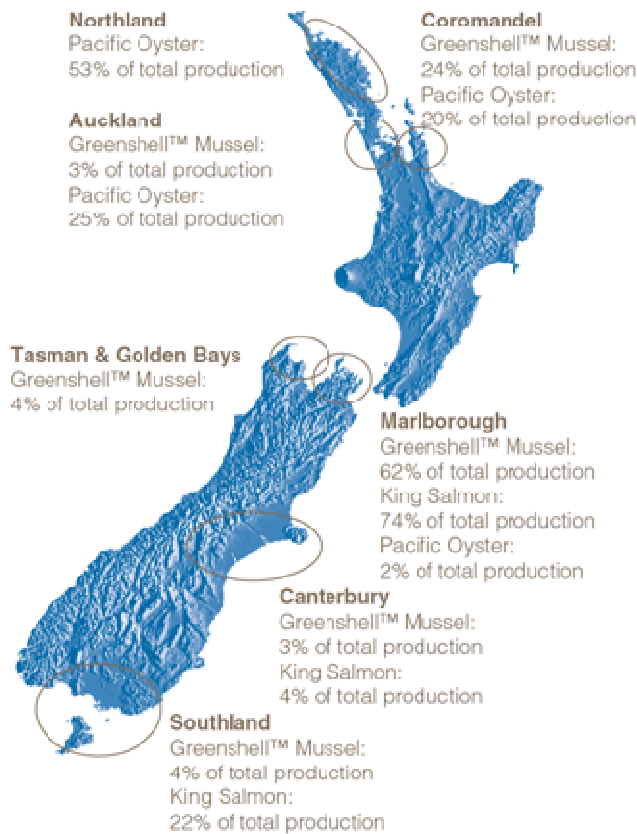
Northland
Pacific Oyster:
53% of total production

Coromandel
Greenshell™ Mussel:
24% of total production
Pacific Oyster:
20% of total production

Auckland
Greenshell™ Mussel:
3% of total production
Pacific Oyster:
25% of total production

Tasman & Golden Bays
Greenshell™ Mussel:
4% of total production

Marlborough
Greenshell™ Mussel:
62% of total production
King Salmon:
74% of total production
Pacific Oyster:
2% of total production

Canterbury
Greenshell™ Mussel:
3% of total production
King Salmon:
4% of total production

Southland
Greenshell™ Mussel:
4% of total production
King Salmon:
22% of total production